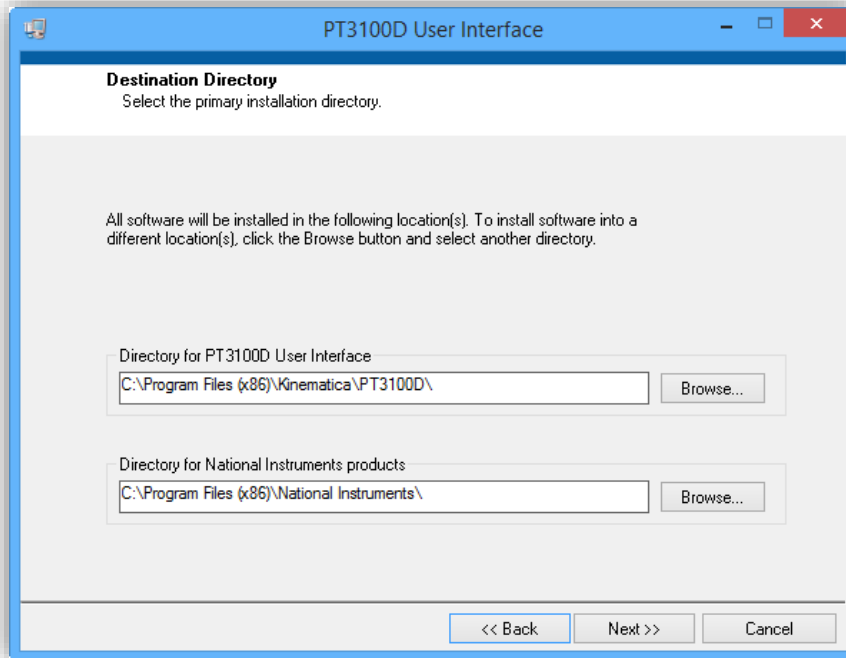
PT3100D User Interface

Destination Directory
Select the primary installation directory.

All software will be installed in the following location(s). To install software into a different location(s), click the Browse button and select another directory.

Directory for PT3100D User Interface
C:\Program Files (x86)\Kinematica\PT3100D\
Browse...

Directory for National Instruments products
C:\Program Files (x86)\National Instruments\
Browse...

<< Back
Next >>
Cancel